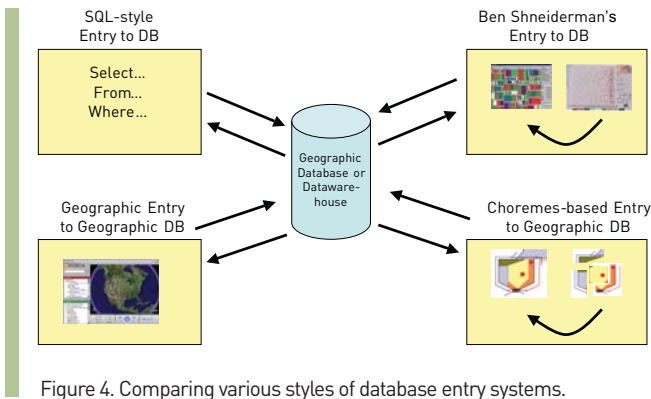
SQL-style
Entry to DB

Select...
From...
Where...

Ben Shneiderman's
Entry to DB

Geographic
Database or
Dataware-
house

Geographic Entry
to Geographic DB

Choremes-based Entry
to Geographic DB

Figure 4. Comparing various styles of database entry systems.